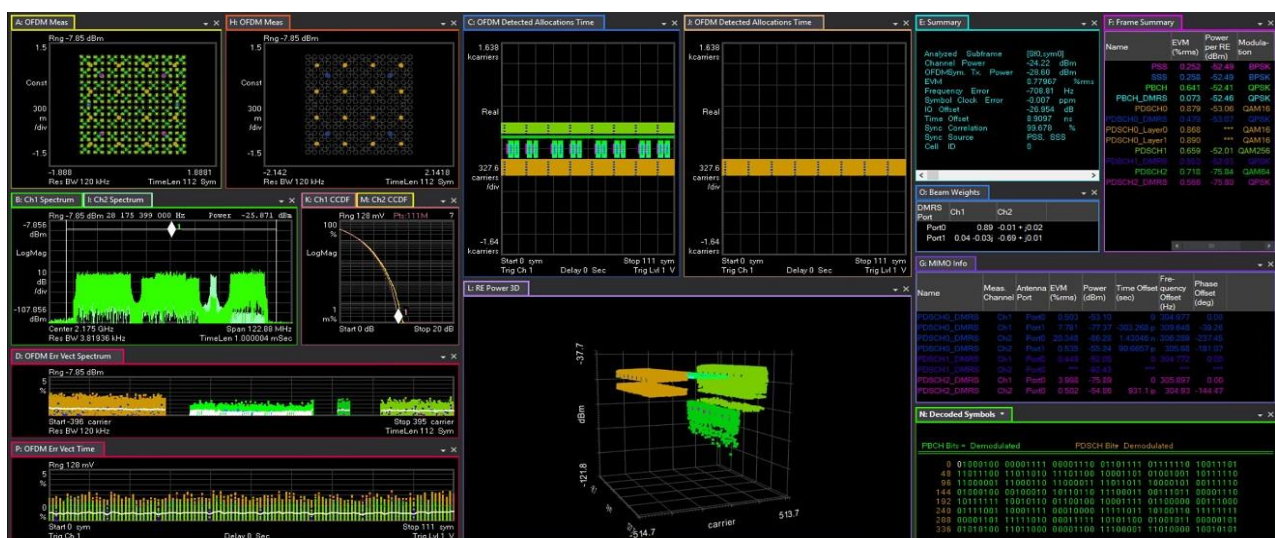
A: OFDM Meas
Rng -7.85 dBm
1.5
Const
300 m /div
-1.5
-1.888
1.8881
Res BW 120 kHz
TimeLen 112 Sym

H: OFDM Meas
Rng -7.85 dBm
1.5
Const
300 m /div
-1.5
-2.142
2.1418
Res BW 120 kHz
TimeLen 112 Sym

C: OFDM Detected Allocations Time
1.638 kcarriers
Real
327.6 carriers /div
-1.64 kcarriers
Start 0 sym
Stop 111 sym
Trig Ch 1
Delay 0 Sec
Trig Lvl 1 V

J: OFDM Detected Allocations Time
1.638 kcarriers
Real
327.6 carriers /div
-1.64 kcarriers
Start 0 sym
Stop 111 sym
Trig Ch 1
Delay 0 Sec
Trig Lvl 1 V

E: Summary
Analyzed Subframe [SIO,sym0]
Channel Power -24.22 dBm
OFDMSym. Tx. Power -28.60 dBm
EVM 0.77967 %rms
Frequency Error -708.81 Hz
Symbol Clock Error -0.007 ppm
IQ Offset -26.954 dB
Time Offset 8.9097 ns
Sync Correlation 99.678 %
Sync Source PSS, SSS
Cell ID 0

F: Frame Summary
| Name | EVM (%rms) | Power per RE (dBm) | Modulation |
|---|---|---|---|
| PSS | 0.252 | -52.49 | BPSK |
| SSS | 0.256 | -52.49 | BPSK |
| PBCH | 0.641 | -52.41 | QPSK |
| PBCH_DMRS | 0.073 | -52.46 | QPSK |
| PDSCH0 | 0.079 | -53.06 | QAM16 |
| PDSCH0_DMRS | 0.478 | -53.07 | QPSK |
| PDSCH0_Layer0 | 0.868 | *** | QAM16 |
| PDSCH0_Layer1 | 0.890 | *** | QAM16 |
| PDSCH1 | 0.659 | -52.01 | QAM256 |
| PDSCH1_DMRS | 0.553 | -52.63 | QPSK |
| PDSCH2 | 0.710 | -75.84 | QAM64 |
| PDSCH2_DMRS | 0.566 | -75.82 | QPSK |

B: Ch1 Spectrum
I: Ch2 Spectrum
Rng -7.85 dBm 28 175 399 000 Hz Power -25.071 dBm
-7.056 dBm
LogMag
1.0 dB /div
-107.056 dBm
Center 2.175 GHz
Span 122.88 MHz
Res BW 3.81936 kHz
TimeLen 1.000004 mSec

K: Ch1 CCDF
M: Ch2 CCDF
Rng 128 mV
Pts:111M
100 %
LogMag
1 m%
Start 0 dB
Stop 20 dB

O: Beam Weights
| DMRS Port | Ch1 | Ch2 |
|---|---|---|
| Port0 | 0.89 | -0.01 + j0.02 |
| Port1 | 0.04 -0.03j | -0.69 + j0.01 |

G: MIMO Info
| Name | Meas. Channel | Antenna Port | EVM (%rms) | Power (dBm) | Time Offset (sec) | Frequency Offset (Hz) | Phase Offset (deg) |
|---|---|---|---|---|---|---|---|
| PDSCH0_DMRS | Ch1 | Port0 | 0.503 | -53.10 | 0 | 304.977 | 0.00 |
| PDSCH0_DMRS | Ch1 | Port1 | 7.781 | -77.37 | -302.268 p | 309.648 | -39.26 |
| PDSCH0_DMRS | Ch2 | Port0 | 20.348 | -68.28 | 1.43048 n | 306.259 | -237.45 |
| PDSCH0_DMRS | Ch2 | Port1 | 0.535 | -55.24 | 99.9857 p | 305.65 | -181.07 |
| PDSCH1_DMRS | Ch1 | Port0 | 0.643 | -52.25 | 0 | 304.772 | 0.00 |
| PDSCH1_DMRS | Ch2 | Port0 | *** | -52.43 | *** | *** | *** |
| PDSCH2_DMRS | Ch1 | Port0 | 3.986 | -75.89 | 0 | 305.897 | 0.00 |
| PDSCH2_DMRS | Ch2 | Port0 | 0.582 | -54.88 | 931.1 p | 304.93 | -144.47 |

D: OFDM Err Vect Spectrum
Rng -7.85 dBm
5 %
Start -396 carrier
Stop 395 carrier
Res BW 120 kHz
TimeLen 112 Sym

L: RE Power 3D
-37.7
dBm
-121.8
-514.7
carrier
513.7

N: Decoded Symbols
PBCH Bits - Demodulated
PDSCH Bits Demodulated
0 01000100 00001111 00001110 01101111 01111110 10011101
48 11011100 11001010 11101100 10001101 01001001 10111010
96 11000001 11000110 11000011 11011011 10000101 00101111
144 01000100 00100010 10110110 11100011 00111011 00001110
192 10111111 10010110 01100100 10001111 01100000 00111000
240 01111001 10001111 00010000 11111011 10100101 11111111
288 00001101 11111010 00011111 10101100 01001011 00000101
336 01010100 11011000 00001100 11100001 11010000 10010101

P: OFDM Err Vect Time
Rng 128 mV
5 %
Start 0 sym
Stop 111 sym
Trig Ch 1
Delay 0 Sec
Trig Lvl 1 V